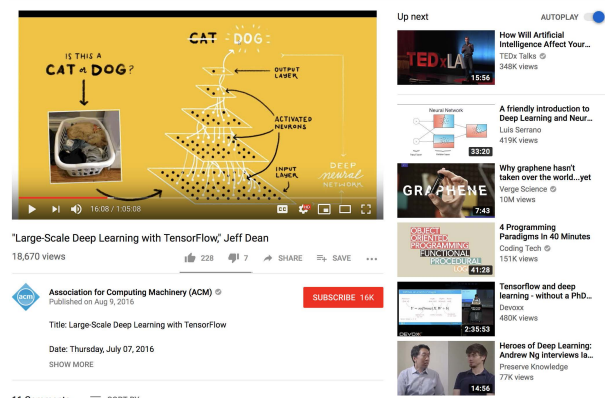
IS THIS A CAT or DOG?

CAT DOG

OUTPUT LAYER

ACTIVATED NEURONS

INPUT LAYER

DEEP neural NETWORK

16:08 / 1:05:08

"Large-Scale Deep Learning with TensorFlow," Jeff Dean

18,670 views

228 7 SHARE SAVE ...

Association for Computing Machinery (ACM)
Published on Aug 9, 2016

SUBSCRIBE 16K

Title: Large-Scale Deep Learning with TensorFlow

Date: Thursday, July 07, 2016

SHOW MORE

Up next

AUTOPLAY

TEDxLA
15:56
How Will Artificial Intelligence Affect Your...
TEDx Talks
348K views

Neural Network
33:20
A friendly introduction to Deep Learning and Neur...
Luis Serrano
419K views

GRAPHENE
7:43
Why graphene hasn't taken over the world...yet
Verge Science
10M views

OBJECT ORIENTED PROGRAMMING FUNCTIONAL PROCEDURAL LO
41:28
4 Programming Paradigms In 40 Minutes
Coding Tech
151K views

DEVOXX
2:35:53
Tensorflow and deep learning - without a PhD...
Devoxx
480K views

14:56
Heroes of Deep Learning: Andrew Ng interviews la...
Preserve Knowledge
77K views